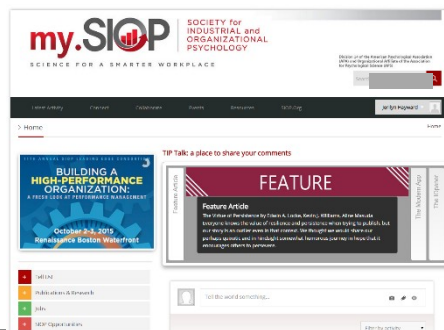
my.SIOP
SOCIETY for INDUSTRIAL and ORGANIZATIONAL PSYCHOLOGY
SCIENCE FOR A SMARTER WORKPLACE

Division 14 of the American Psychological Association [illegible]

Latest Activity
Connect
Collaborate
Events
Resources
SIOP.org
Jaclyn Hayward

> Home
Home

TIP Talk: a place to share your comments

11TH ANNUAL SIOP LEADING EDGE CONSORTIUM
BUILDING A HIGH-PERFORMANCE ORGANIZATION:
A FRESH LOOK AT PERFORMANCE MANAGEMENT
October 2-3, 2015
Renaissance Boston Waterfront

Feature Article
FEATURE
Feature Article
The Value of Persistence by Tilotta A. Locke, Kevin J. Williams. Alma Mancuda
Everyone knows the value of resilience and persistence when trying to publish, but our story is an outlier even in that context. We thought we would share our perhaps sporadic and in hindsight somewhat humorous journey in hopes that it encourages others to persevere.
The Modern App
The Elephant

TalkList
Publications & Research
Jobs
SIOP Opportunities

Tell the world something...
Filter by activity